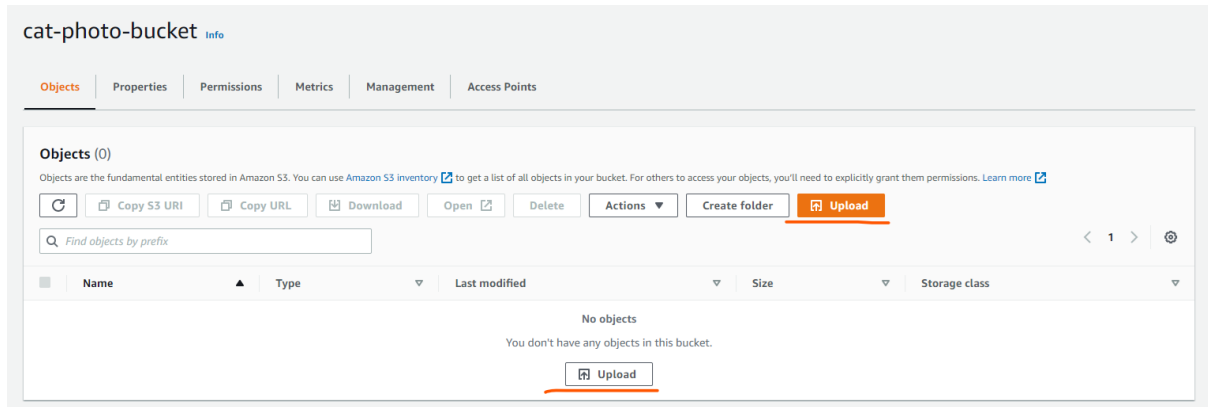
cat-photo-bucket Info

Objects | Properties | Permissions | Metrics | Management | Access Points

Objects (0)

Objects are the fundamental entities stored in Amazon S3. You can use Amazon S3 inventory to get a list of all objects in your bucket. For others to access your objects, you'll need to explicitly grant them permissions. Learn more

Copy S3 URI | Copy URL | Download | Open | Delete | Actions ▼ | Create folder | Upload

Find objects by prefix

< 1 >

| | Name ▲ | Type | Last modified | Size | Storage class |
|---|---|---|---|---|---|

No objects

You don't have any objects in this bucket.

Upload